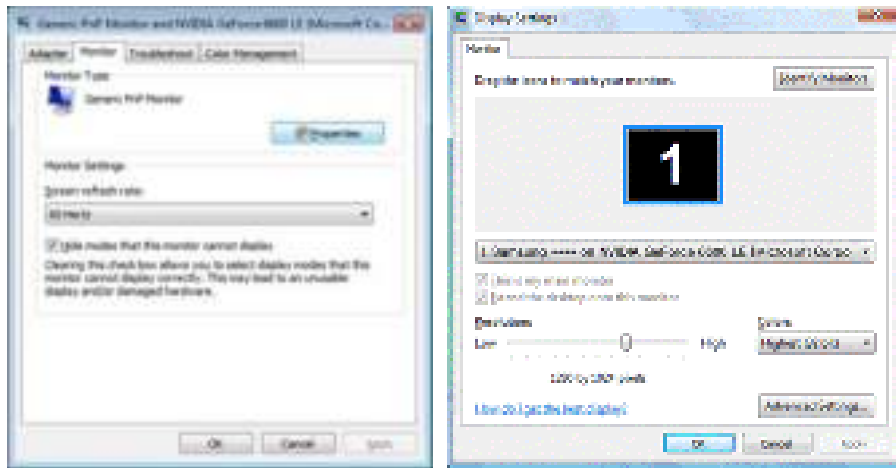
Generic PnP Monitor and NVIDIA GeForce 6600 LE (Microsoft Co...

Adapter | Monitor | Troubleshoot | Color Management

Monitor Type

Generic PnP Monitor

Properties

Monitor Settings

Screen refresh rate:

60 Hertz

Hide modes that this monitor cannot display

Clearing this check box allows you to select display modes that this monitor cannot display correctly. This may lead to an unusable display and/or damaged hardware.

OK | Cancel | Apply

Display Settings

Monitor

Drag the icons to match your monitors.

Identify Monitors

1

1. Samsung ---- on NVIDIA GeForce 6600 LE (Microsoft Corpo

This is my main monitor

Extend the desktop onto this monitor

Resolution:

Low

High

Colors:

Highest (32 bit)

1280 by 1024 pixels

How do I get the best display?

Advanced Settings...

OK | Cancel | Apply